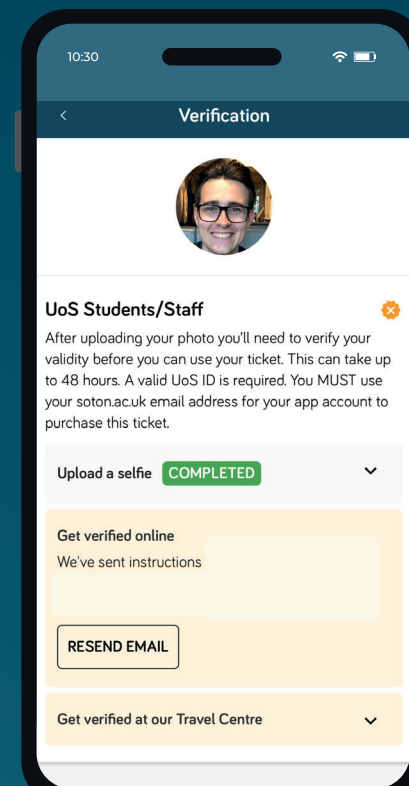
10:30

<

Verification

UoS Students/Staff

After uploading your photo you'll need to verify your validity before you can use your ticket. This can take up to 48 hours. A valid UoS ID is required. You MUST use your soton.ac.uk email address for your app account to purchase this ticket.

Upload a selfie COMPLETED

Get verified online

We've sent instructions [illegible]

RESEND EMAIL

Get verified at our Travel Centre